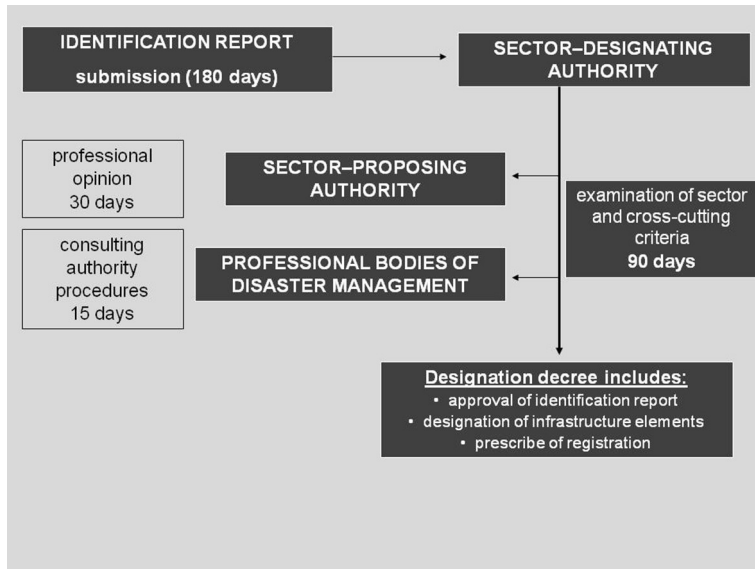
IDENTIFICATION REPORT
submission (180 days)

SECTOR–DESIGNATING AUTHORITY

professional opinion 30 days

SECTOR–PROPOSING AUTHORITY

examination of sector and cross-cutting criteria
90 days

consulting authority procedures 15 days

PROFESSIONAL BODIES OF DISASTER MANAGEMENT

Designation decree includes:
• approval of identification report
• designation of infrastructure elements
• prescribe of registration